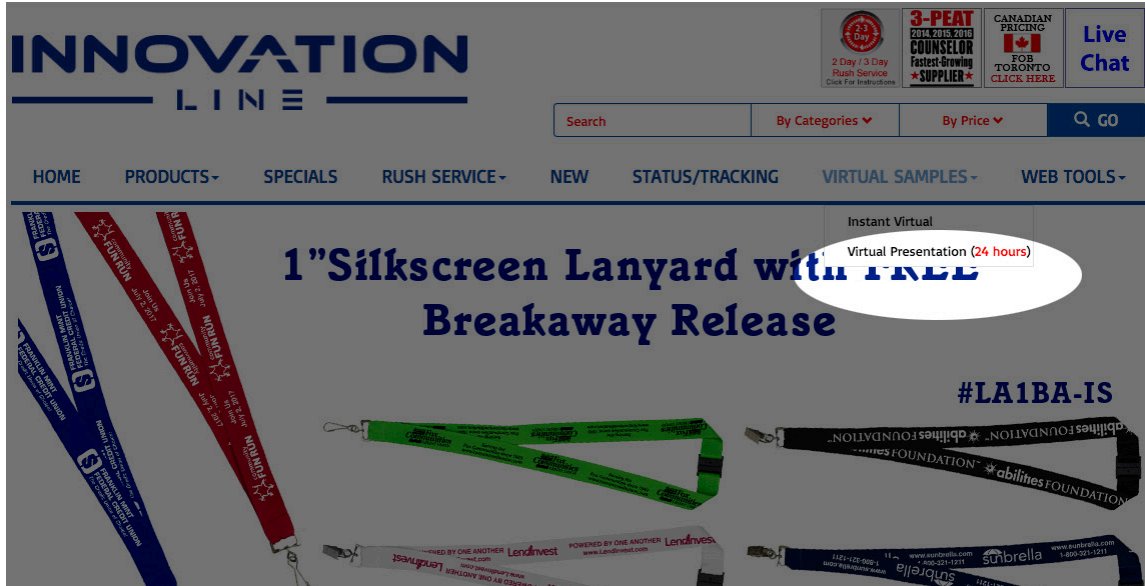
INNOVATION
LINE

2-3 Day
2 Day / 3 Day Rush Service
Click For Instructions

3-PEAT
2014, 2015, 2016
COUNSELOR
Fastest-Growing
★SUPPLIER★

CANADIAN PRICING
FOB TORONTO
CLICK HERE

Live Chat

Search
By Categories
By Price
GO

HOME
PRODUCTS
SPECIALS
RUSH SERVICE
NEW
STATUS/TRACKING
VIRTUAL SAMPLES
WEB TOOLS

Instant Virtual
Virtual Presentation (24 hours)

1"Silkscreen Lanyard with FREE
Breakaway Release

#LA1BA-IS

FRANKLIN MINT FEDERAL CREDIT UNION
FUN RUN
July 2, 2017

abilities FOUNDATION
POWERED BY ONE ANOTHER LendInvest
www.LendInvest.com
sunbrella
www.sunbrella.com
1-800-321-1211